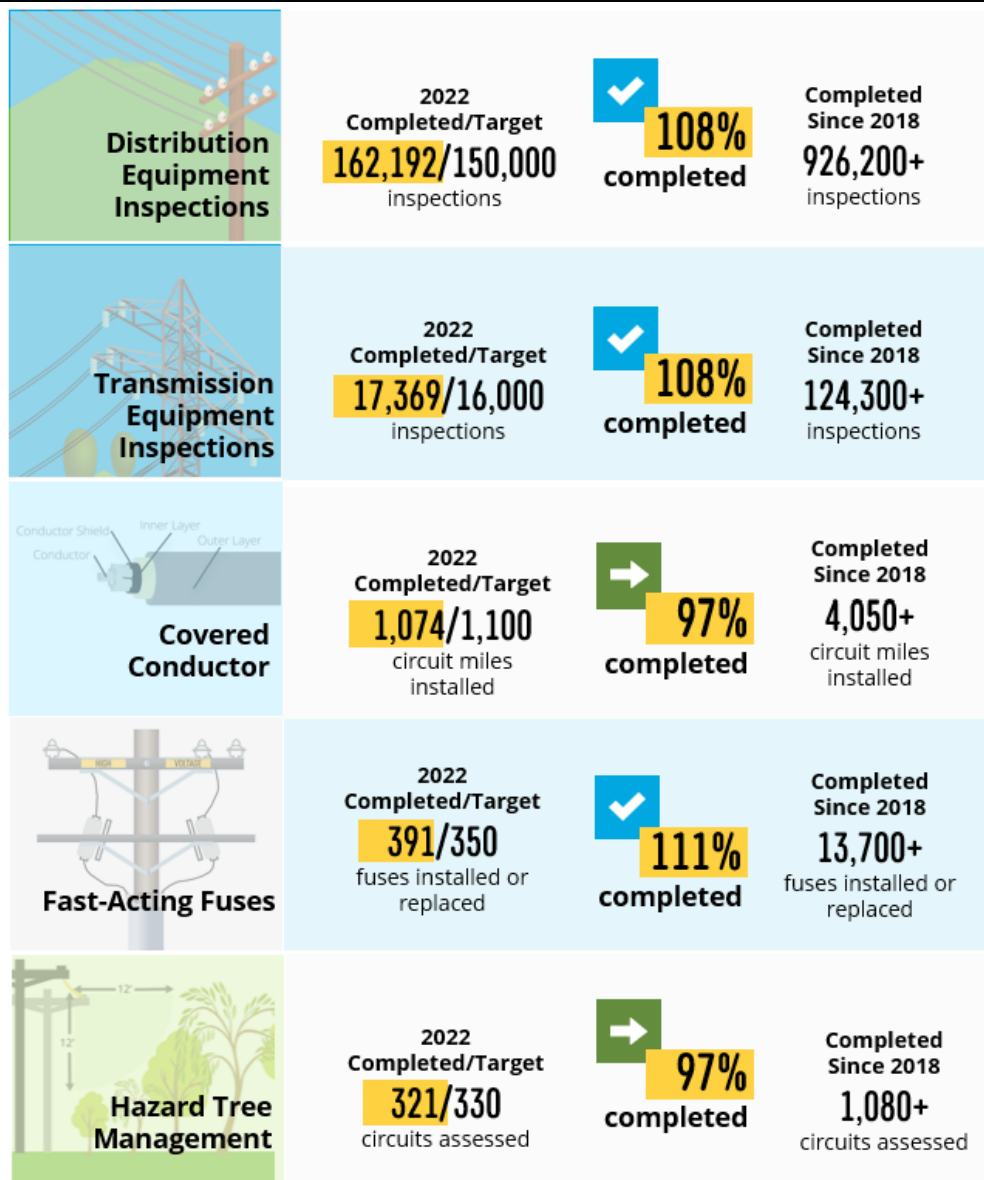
Distribution Equipment Inspections

2022 Completed/Target
162,192/150,000
inspections

108%
completed

Completed Since 2018
926,200+
inspections

Transmission Equipment Inspections

2022 Completed/Target
17,369/16,000
inspections

108%
completed

Completed Since 2018
124,300+
inspections

Conductor Shield
Inner Layer
Conductor
Outer Layer

Covered Conductor

2022 Completed/Target
1,074/1,100
circuit miles installed

97%
completed

Completed Since 2018
4,050+
circuit miles installed

HIGH
VOLTAGE

Fast-Acting Fuses

2022 Completed/Target
391/350
fuses installed or replaced

111%
completed

Completed Since 2018
13,700+
fuses installed or replaced

12'
12'

Hazard Tree Management

2022 Completed/Target
321/330
circuits assessed

97%
completed

Completed Since 2018
1,080+
circuits assessed